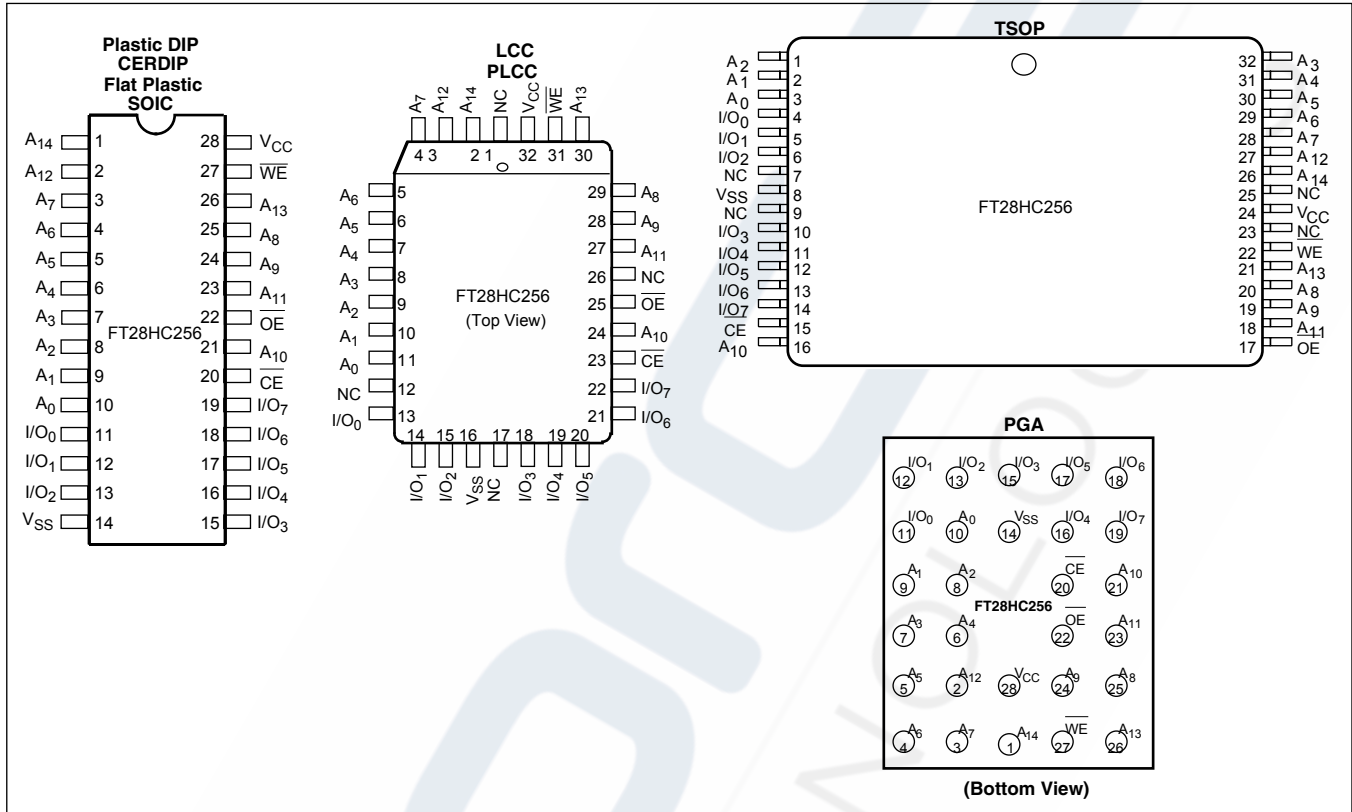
Plastic DIP
CERDIP
Flat Plastic
SOIC

$A_{14}$ 1
$A_{12}$ 2
$A_7$ 3
$A_6$ 4
$A_5$ 5
$A_4$ 6
$A_3$ 7
$A_2$ 8
$A_1$ 9
$A_0$ 10
$I/O_0$ 11
$I/O_1$ 12
$I/O_2$ 13
$V_{SS}$ 14
28 $V_{CC}$
27 $\overline{WE}$
26 $A_{13}$
25 $A_8$
24 $A_9$
23 $A_{11}$
22 $\overline{OE}$
21 $A_{10}$
20 $\overline{CE}$
19 $I/O_7$
18 $I/O_6$
17 $I/O_5$
16 $I/O_4$
15 $I/O_3$
FT28HC256

LCC
PLCC

$A_7$ $A_{12}$ $A_{14}$ NC $V_{CC}$ $\overline{WE}$ $A_{13}$
4 3 2 1 32 31 30
$A_6$ 5
$A_5$ 6
$A_4$ 7
$A_3$ 8
$A_2$ 9
$A_1$ 10
$A_0$ 11
NC 12
$I/O_0$ 13
29 $A_8$
28 $A_9$
27 $A_{11}$
26 NC
25 $\overline{OE}$
24 $A_{10}$
23 $\overline{CE}$
22 $I/O_7$
21 $I/O_6$
14 15 16 17 18 19 20
$I/O_1$ $I/O_2$ $V_{SS}$ NC $I/O_3$ $I/O_4$ $I/O_5$
FT28HC256
(Top View)

TSOP

$A_2$ 1
$A_1$ 2
$A_0$ 3
$I/O_0$ 4
$I/O_1$ 5
$I/O_2$ 6
NC 7
$V_{SS}$ 8
NC 9
$I/O_3$ 10
I/O4 11
$I/O_5$ 12
$I/O_6$ 13
$\overline{I/O7}$ 14
CE 15
$A_{10}$ 16
32 $A_3$
31 $A_4$
30 $A_5$
29 $A_6$
28 $A_7$
27 $A_{12}$
26 $A_{14}$
25 NC
24 $V_{CC}$
23 $\underline{NC}$
22 WE
21 $A_{13}$
20 $A_8$
19 $A_9$
18 $\underline{A_{11}}$
17 OE
FT28HC256

PGA

$I/O_1$ 12 $I/O_2$ 13 $I/O_3$ 15 $I/O_5$ 17 $I/O_6$ 18
$I/O_0$ 11 $A_0$ 10 $V_{SS}$ 14 $I/O_4$ 16 $I/O_7$ 19
$A_1$ 9 $A_2$ 8 $\overline{CE}$ 20 $A_{10}$ 21
$A_3$ 7 $A_4$ 6 $\overline{OE}$ 22 $A_{11}$ 23
$A_5$ 5 $A_{12}$ 2 $V_{CC}$ 28 $A_9$ 24 $A_8$ 25
$A_6$ 4 $A_7$ 3 $A_{14}$ 1 $\overline{WE}$ 27 $A_{13}$ 26
FT28HC256
(Bottom View)